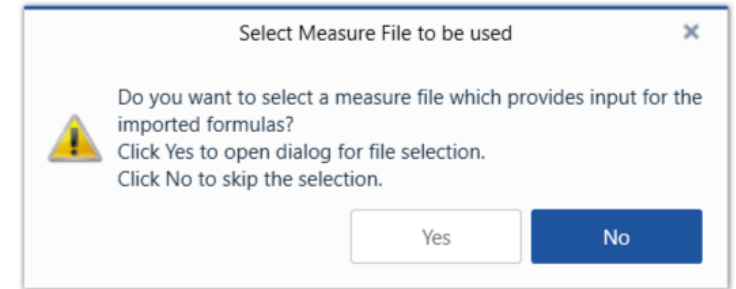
Select Measure File to be used ×

Do you want to select a measure file which provides input for the imported formulas?
Click Yes to open dialog for file selection.
Click No to skip the selection.

Yes No